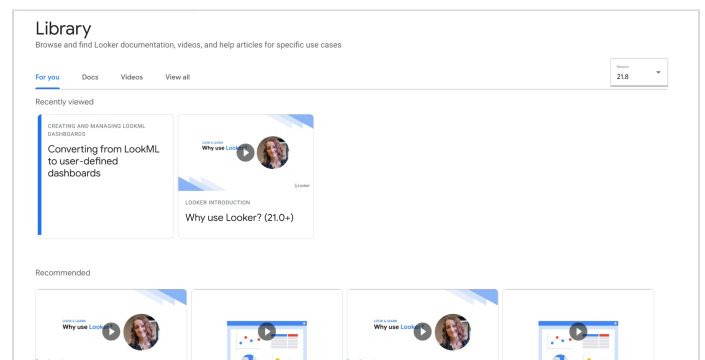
Library
Browse and find Looker documentation, videos, and help articles for specific use cases

For you Docs Videos View all

Version
21.8

Recently viewed

CREATING AND MANAGING LOOKML DASHBOARDS
Converting from LookML to user-defined dashboards

LOOK & LEARN
Why use Looker

Looker

LOOKER INTRODUCTION
Why use Looker? (21.0+)

Recommended

LOOK & LEARN
Why use Looker

LOOK & LEARN
Why use Looker